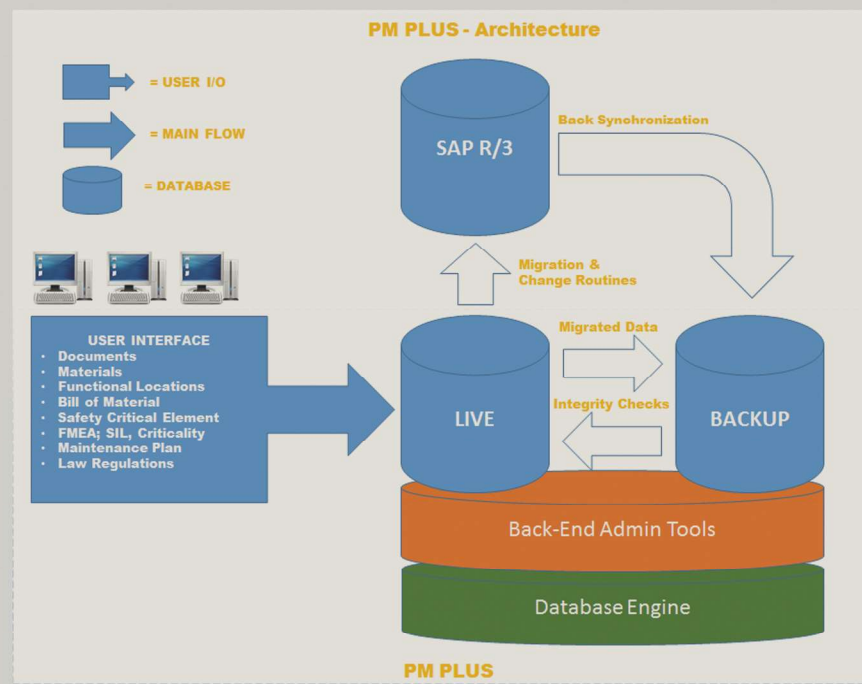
PM PLUS - Architecture

= USER I/O

= MAIN FLOW

= DATABASE

SAP R/3

Back Synchronization

Migration & Change Routines

USER INTERFACE
- Documents
- Materials
- Functional Locations
- Bill of Material
- Safety Critical Element
- FMEA; SIL, Criticality
- Maintenance Plan
- Law Regulations

Migrated Data

LIVE

Integrity Checks

BACKUP

Back-End Admin Tools

Database Engine

PM PLUS